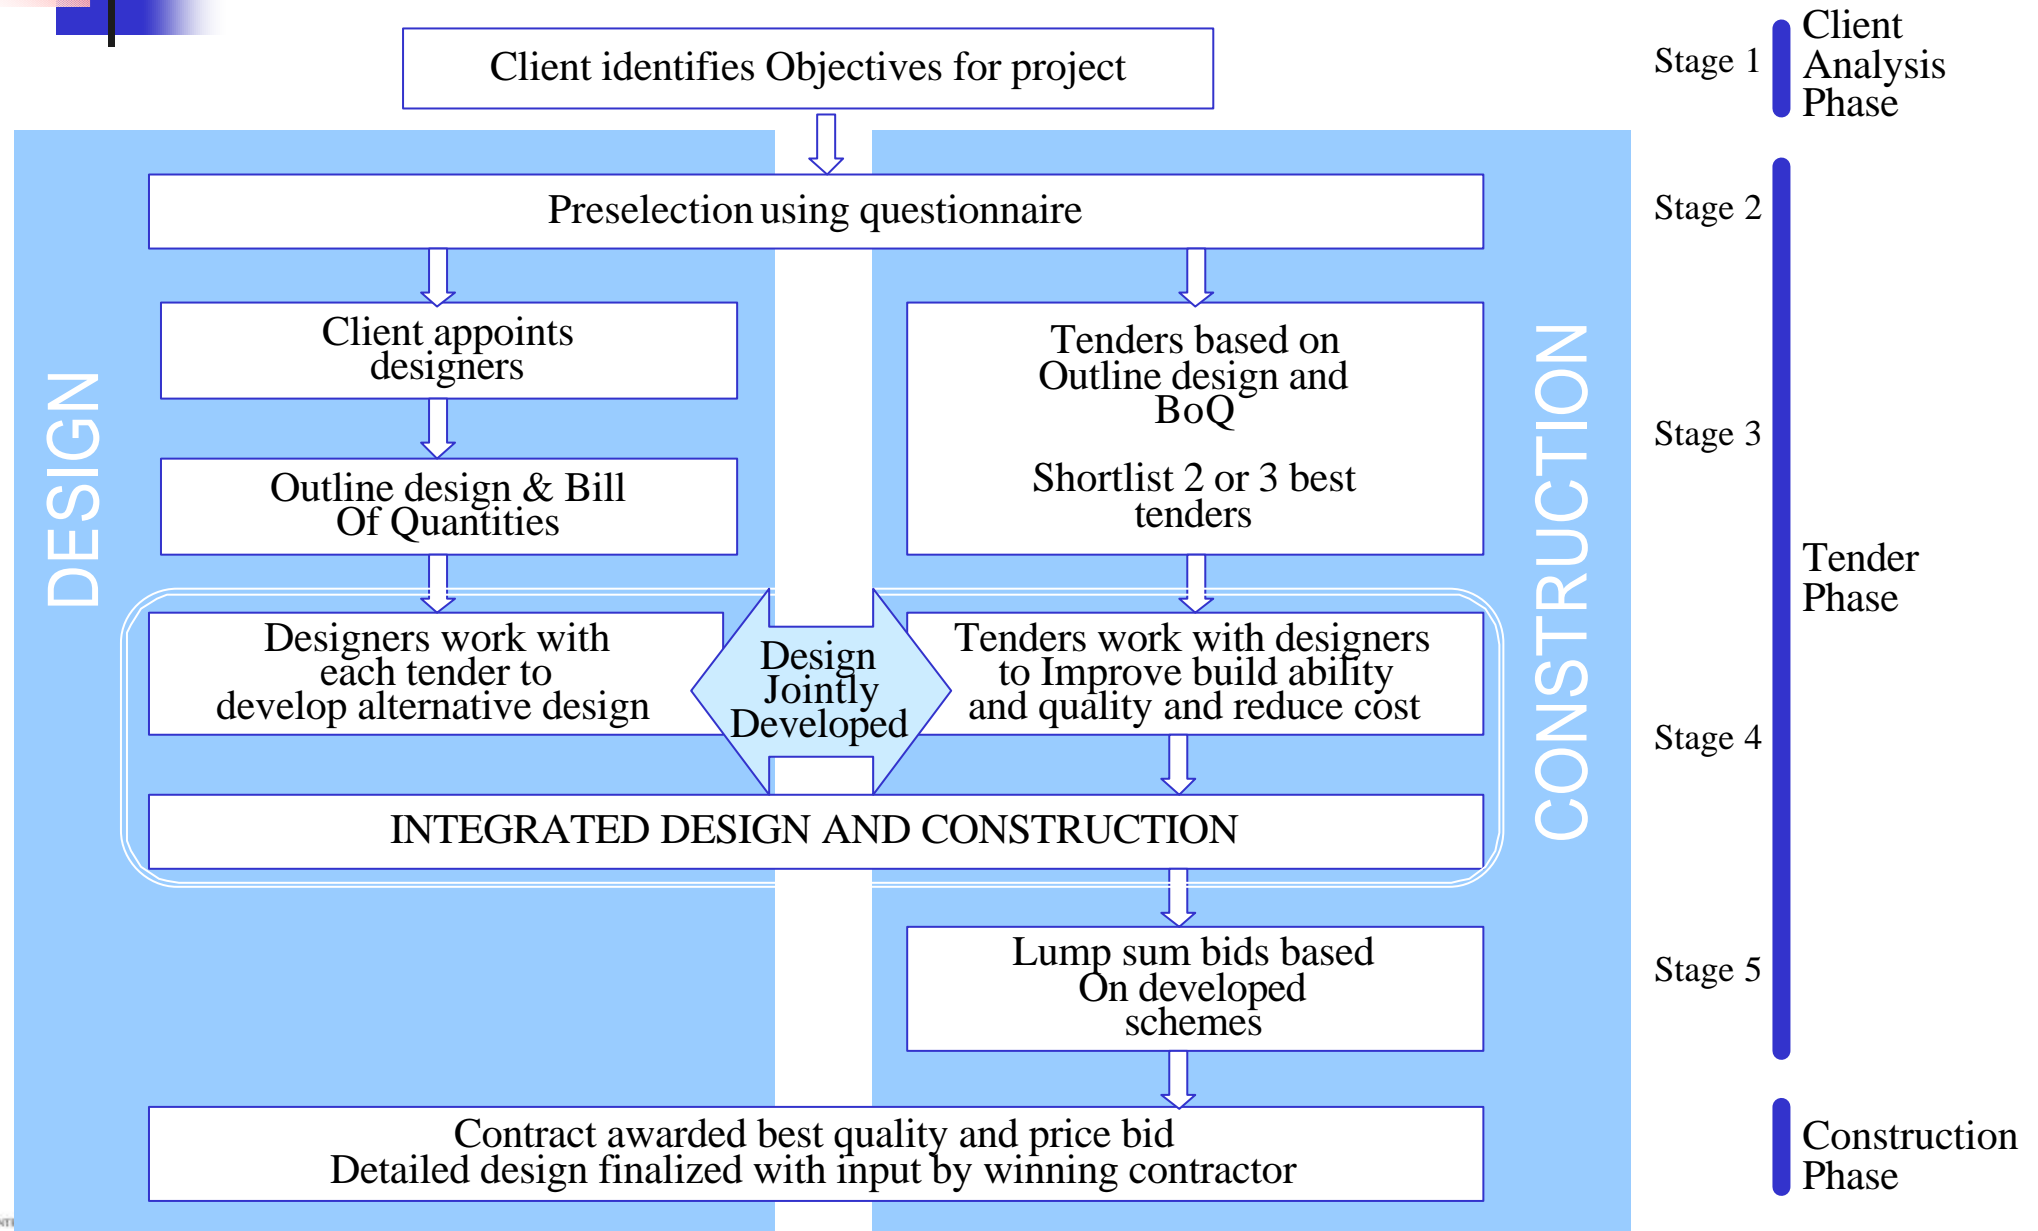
Client identifies Objectives for project

Stage 1

Client Analysis Phase

Preselection using questionnaire

Stage 2

DESIGN

Client appoints designers

Outline design & Bill Of Quantities

Tenders based on Outline design and BoQ

Shortlist 2 or 3 best tenders

Stage 3

CONSTRUCTION

Tender Phase

Designers work with each tender to develop alternative design

Design Jointly Developed

Tenders work with designers to Improve build ability and quality and reduce cost

Stage 4

INTEGRATED DESIGN AND CONSTRUCTION

Lump sum bids based On developed schemes

Stage 5

Contract awarded best quality and price bid
Detailed design finalized with input by winning contractor

Construction Phase